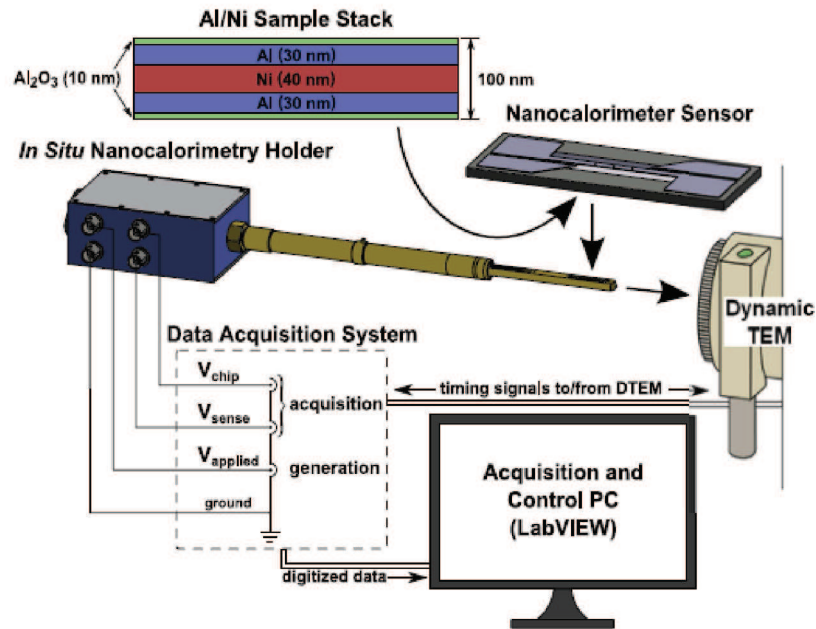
Al/Ni Sample Stack

$Al_2O_3$ (10 nm)

Al (30 nm)
Ni (40 nm)
Al (30 nm)

100 nm

Nanocalorimeter Sensor

In Situ Nanocalorimetry Holder

Dynamic TEM

Data Acquisition System

$V_{chip}$
$V_{sense}$
acquisition
$V_{applied}$
generation
ground

timing signals to/from DTEM

Acquisition and Control PC (LabVIEW)

digitized data